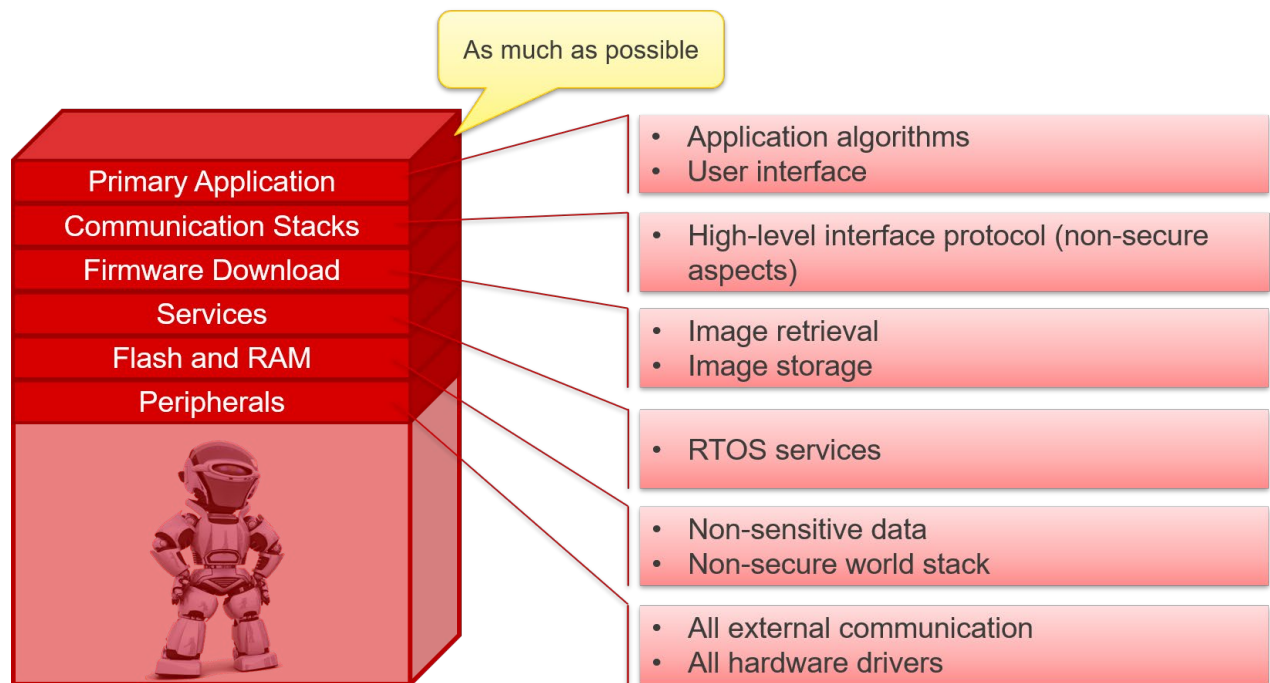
As much as possible

Primary Application
Communication Stacks
Firmware Download
Services
Flash and RAM
Peripherals

• Application algorithms
• User interface

• High-level interface protocol (non-secure aspects)

• Image retrieval
• Image storage

• RTOS services

• Non-sensitive data
• Non-secure world stack

• All external communication
• All hardware drivers